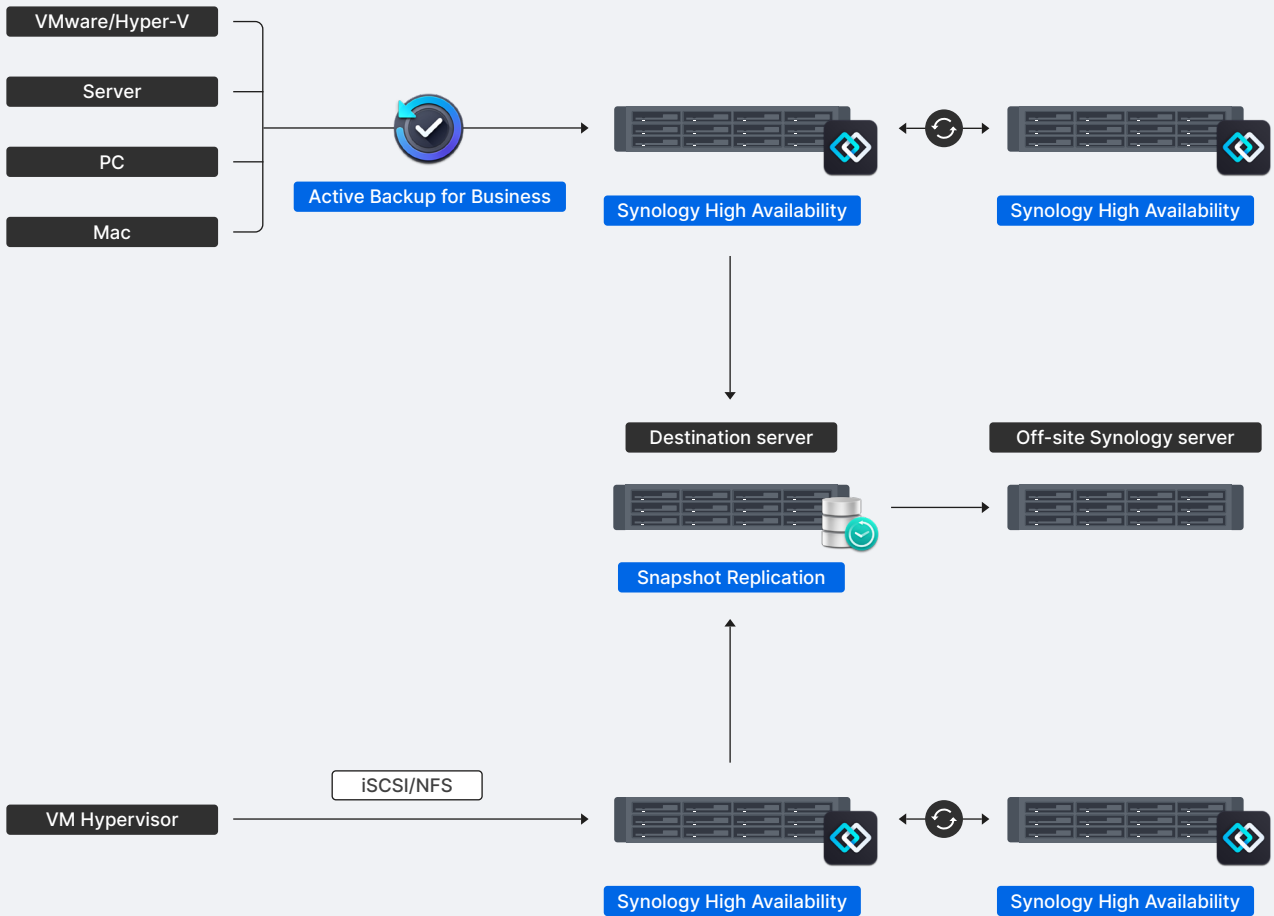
VMware/Hyper-V

Server

PC

Mac

Active Backup for Business

Synology High Availability

Synology High Availability

Destination server

Off-site Synology server

Snapshot Replication

iSCSI/NFS

VM Hypervisor

Synology High Availability

Synology High Availability